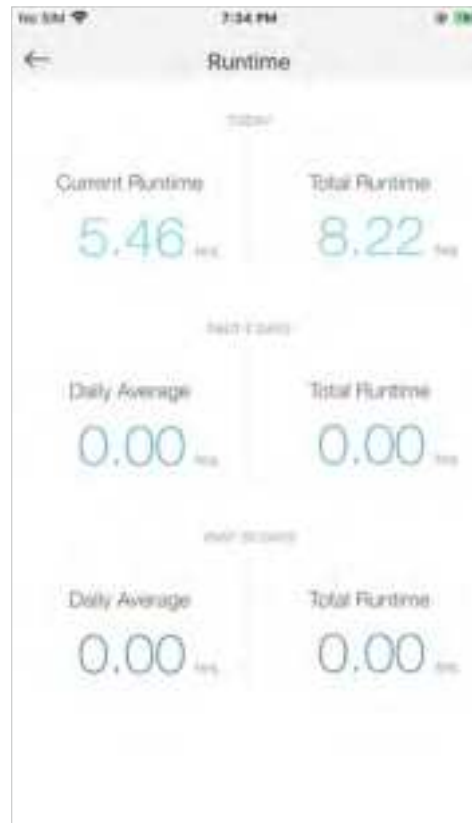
No SIM
7:34 PM

Runtime

TODAY

Current Runtime
5.46 hrs

Total Runtime
8.22 hrs

PAST 7 DAYS

Daily Average
0.00 hrs

Total Runtime
0.00 hrs

PAST 30 DAYS

Daily Average
0.00 hrs

Total Runtime
0.00 hrs